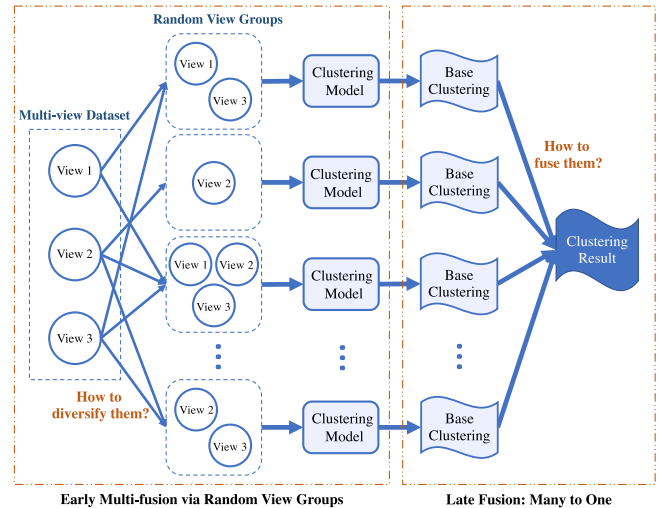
Random View Groups

Multi-view Dataset

View 1

View 2

View 3

View 1

View 3

View 2

View 1

View 2

View 3

View 2

View 3

Clustering Model

Clustering Model

Clustering Model

Clustering Model

Base Clustering

Base Clustering

Base Clustering

Base Clustering

How to fuse them?

Clustering Result

How to diversify them?

Early Multi-fusion via Random View Groups

Late Fusion: Many to One